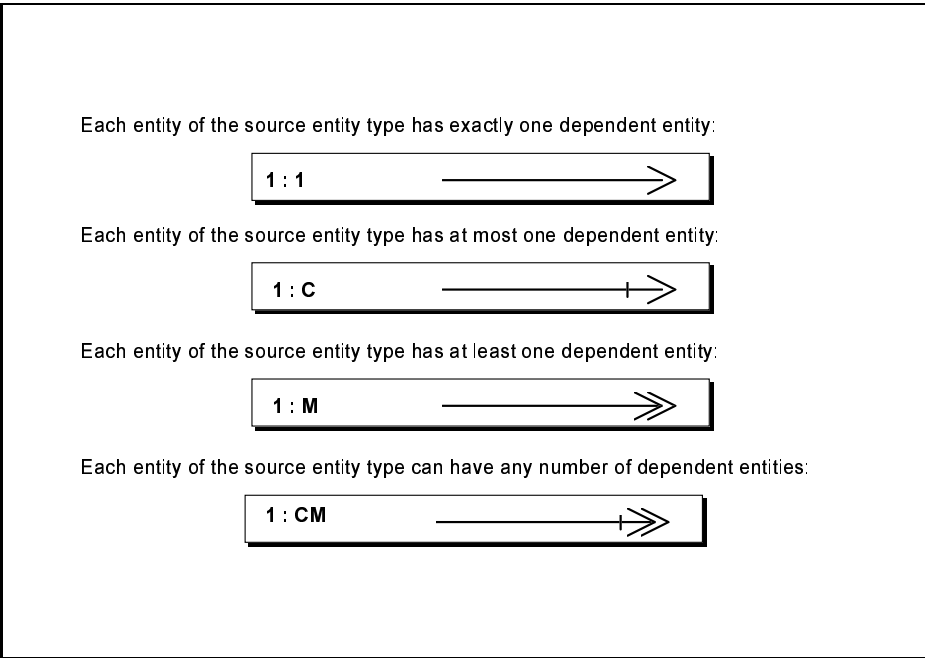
Each entity of the source entity type has exactly one dependent entity:

1 : 1

Each entity of the source entity type has at most one dependent entity:

1 : C

Each entity of the source entity type has at least one dependent entity:

1 : M

Each entity of the source entity type can have any number of dependent entities:

1 : CM